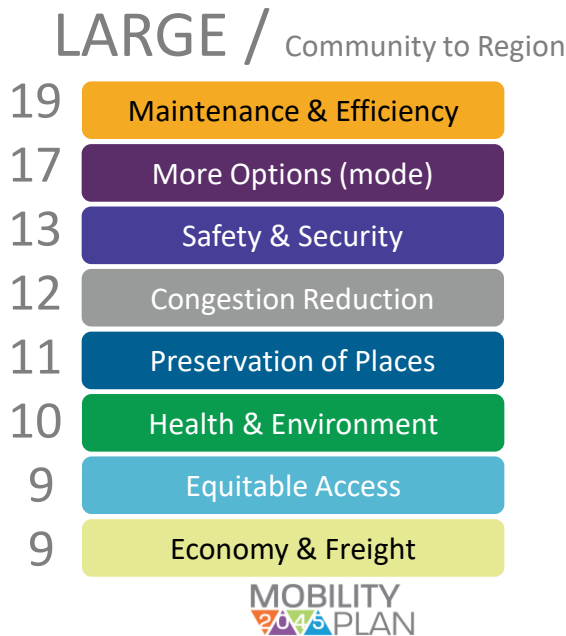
LARGE / Community to Region

19 Maintenance & Efficiency

17 More Options (mode)

13 Safety & Security

12 Congestion Reduction

11 Preservation of Places

10 Health & Environment

9 Equitable Access

9 Economy & Freight

MOBILITY 2045 PLAN